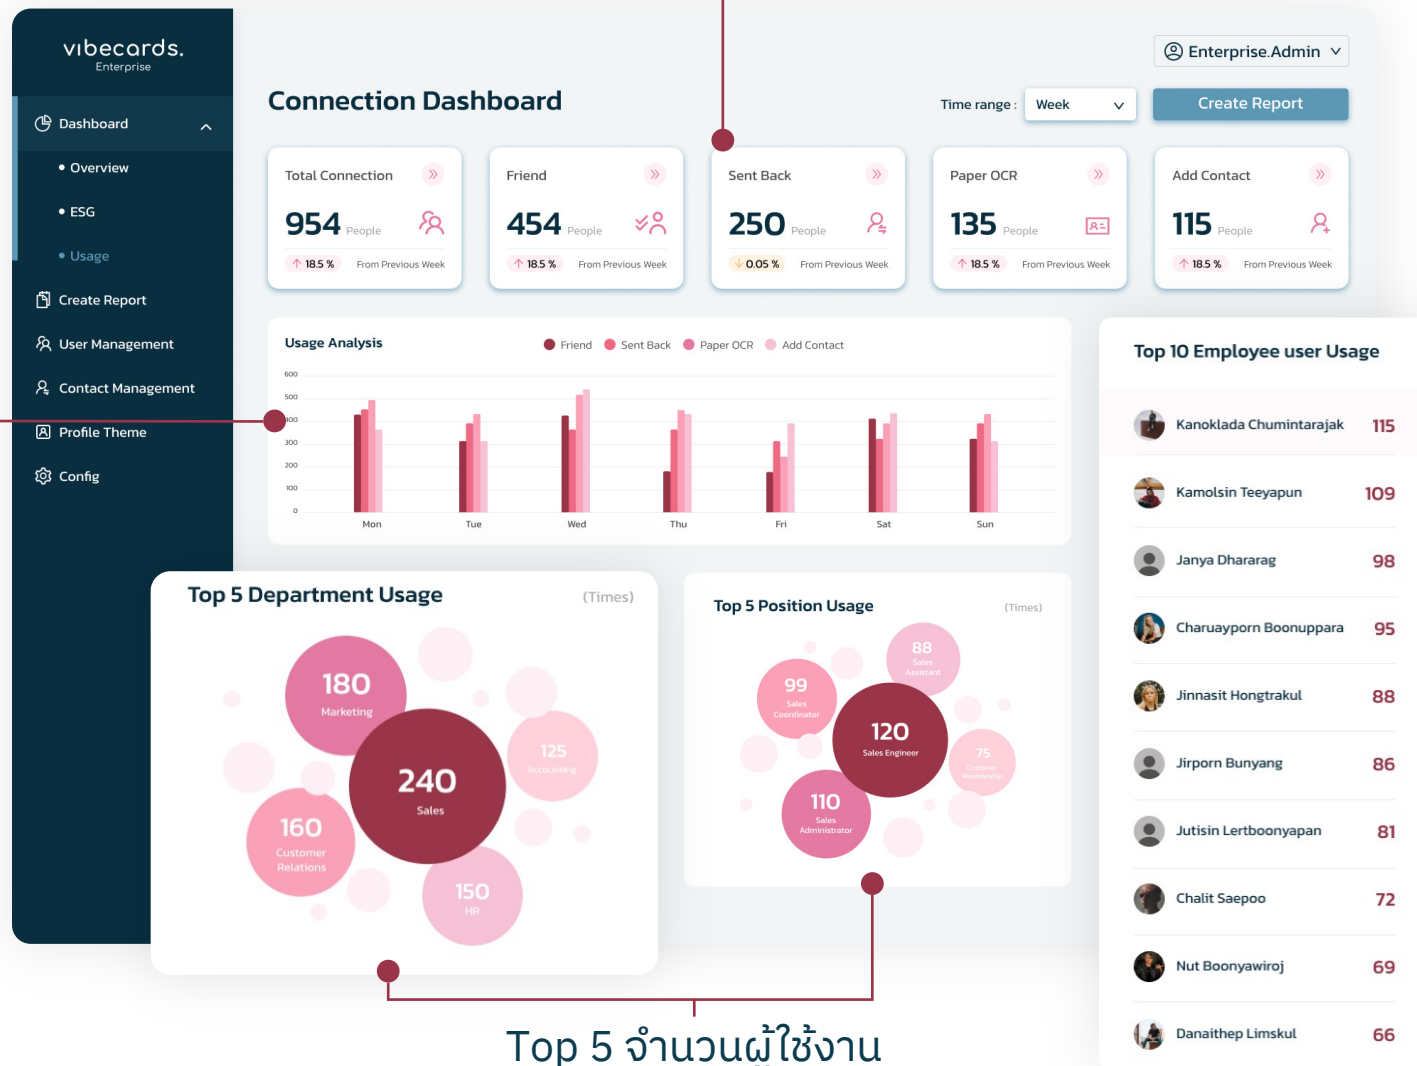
vibecards.
Enterprise

Dashboard
• Overview
• ESG
• Usage
Create Report
User Management
Contact Management
Profile Theme
Config

Enterprise.Admin

Connection Dashboard

Time range : Week

Create Report

Total Connection
954 People
18.5 % From Previous Week

Friend
454 People
18.5 % From Previous Week

Sent Back
250 People
0.05 % From Previous Week

Paper OCR
135 People
18.5 % From Previous Week

Add Contact
115 People
18.5 % From Previous Week

Usage Analysis
Friend Sent Back Paper OCR Add Contact
600
500
400
300
200
100
0
Mon Tue Wed Thu Fri Sat Sun

Top 10 Employee user Usage
Kanoklada Chumintarajak 115
Kamolsin Teeyapun 109
Janya Dhararag 98
Charuayporn Boonuppara 95
Jinnasit Hongtrakul 88
Jirporn Bunyang 86
Jutisin Lertboonyapan 81
Chalit Saepoo 72
Nut Boonyawiroj 69
Danaithep Limskul 66

Top 5 Department Usage
(Times)
180 Marketing
240 Sales
125 Accounting
160 Customer Relations
150 HR

Top 5 Position Usage
(Times)
88 Sales Assistant
99 Sales Coordinator
120 Sales Engineer
75 Customer Relationship
110 Sales Administrator

Top 5 จำนวนผู้ใช้งาน